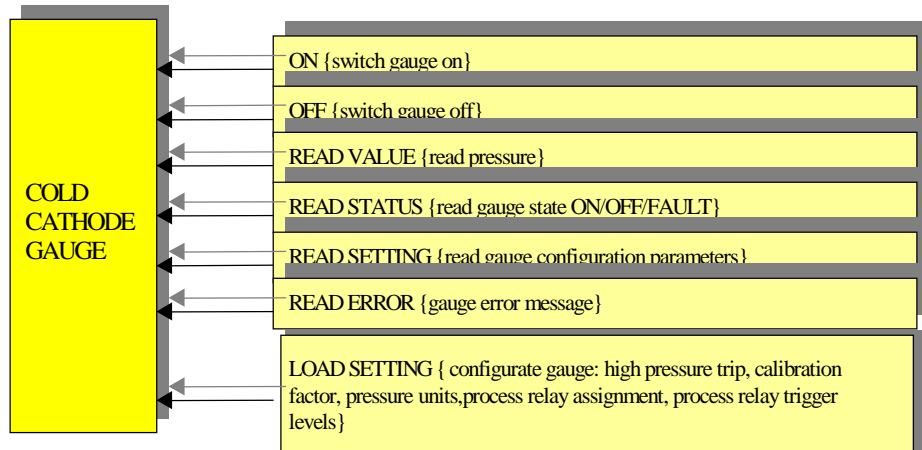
COLD CATHODE GAUGE

ON {switch gauge on}

OFF {switch gauge off}

READ VALUE {read pressure}

READ STATUS {read gauge state ON/OFF/FAULT}

READ SETTING {read gauge configuration parameters}

READ ERROR {gauge error message}

LOAD SETTING { configurate gauge: high pressure trip, calibration factor, pressure units,process relay assignment, process relay trigger levels}